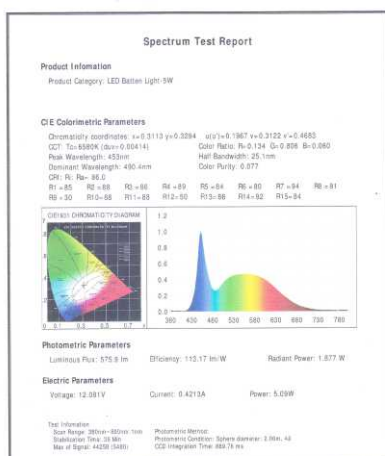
Spectrum Test Report

Product Infomation

Product Category: LED Batten Light-5W

CIE Colorimetric Parameters

Chromaticity coordinates: x=0.3113 y=0.3284 u(x')=0.1967 v=0.3122 v'=0.4683
CCT: Tc=6580K (duv=0.00414) Color Ratio: R=0.134 G=0.808 B=0.060
Peak Wavelength: 453nm Half Bandwidth: 25.1nm
Dominant Wavelength: 490.4nm Color Purity: 0.077
CRI: Ri: Ra= 86.0

| R1 =85 | R2 =86 | R3 =86 | R4 =89 | R5 =84 | R6 =80 | R7 =84 | R8 =81 |
|---|---|---|---|---|---|---|---|
| R9 =30 | R10=66 | R11=83 | R12=50 | R13=86 | R14=92 | R15=84 | |

CIE1931 CHROMATICITY DIAGRAM

0.1 0.3 0.5 0.7 x

1.2 1.0 0.8 0.6 0.4 0.2 0.0

380 430 480 530 580 630 680 730 780

Photometric Parameters

Luminous Flux: 575.8 lm Efficiency: 113.17 lm/W Radiant Power: 1.877 W

Electric Parameters

Voltage: 12.081V Current: 0.4213A Power: 5.09W

Test Infomation
Scan Range: 380nm~780nm 1nm
Stabilization Time: 30 Min
Max of Signal: 44259 (3480)

Photometric Method:
Photometric Condition: Sphere diameter: 2.00m, 4π
CCD Integration Time: 489.76 ms